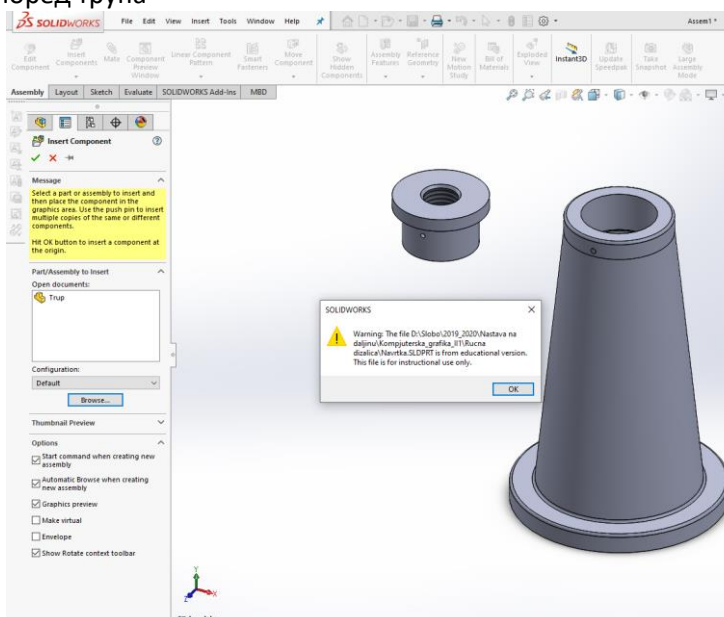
поред трупа

SOLIDWORKS File Edit View Insert Tools Window Help

Assem1 *

Edit Component | Insert Components | Mate | Component Preview Window | Linear Component Pattern | Smart Fasteners | Move Component | Show Hidden Components | Assembly Features | Reference Geometry | New Motion Study | Bill of Materials | Exploded View | Instant3D | Update Speedpak | Take Snapshot | Large Assembly Mode

Assembly | Layout | Sketch | Evaluate | SOLIDWORKS Add-Ins | MBD

Insert Component

Message

Select a part or assembly to insert and then place the component in the graphics area. Use the push pin to insert multiple copies of the same or different components.

Hit OK button to insert a component at the origin.

Part/Assembly to Insert

Open documents:

Trup

Configuration:

Default

Browse...

Thumbnail Preview

Options

Start command when creating new assembly

Automatic Browse when creating new assembly

Graphics preview

Make virtual

Envelope

Show Rotate context toolbar

SOLIDWORKS

Warning: The file D:\Slobo\2019_2020\Nastava na daljinu\Kompjuterska_grafika_II1\Rucna dizalica\Navtka.SLDPRT is from educational version. This file is for instructional use only.

OK